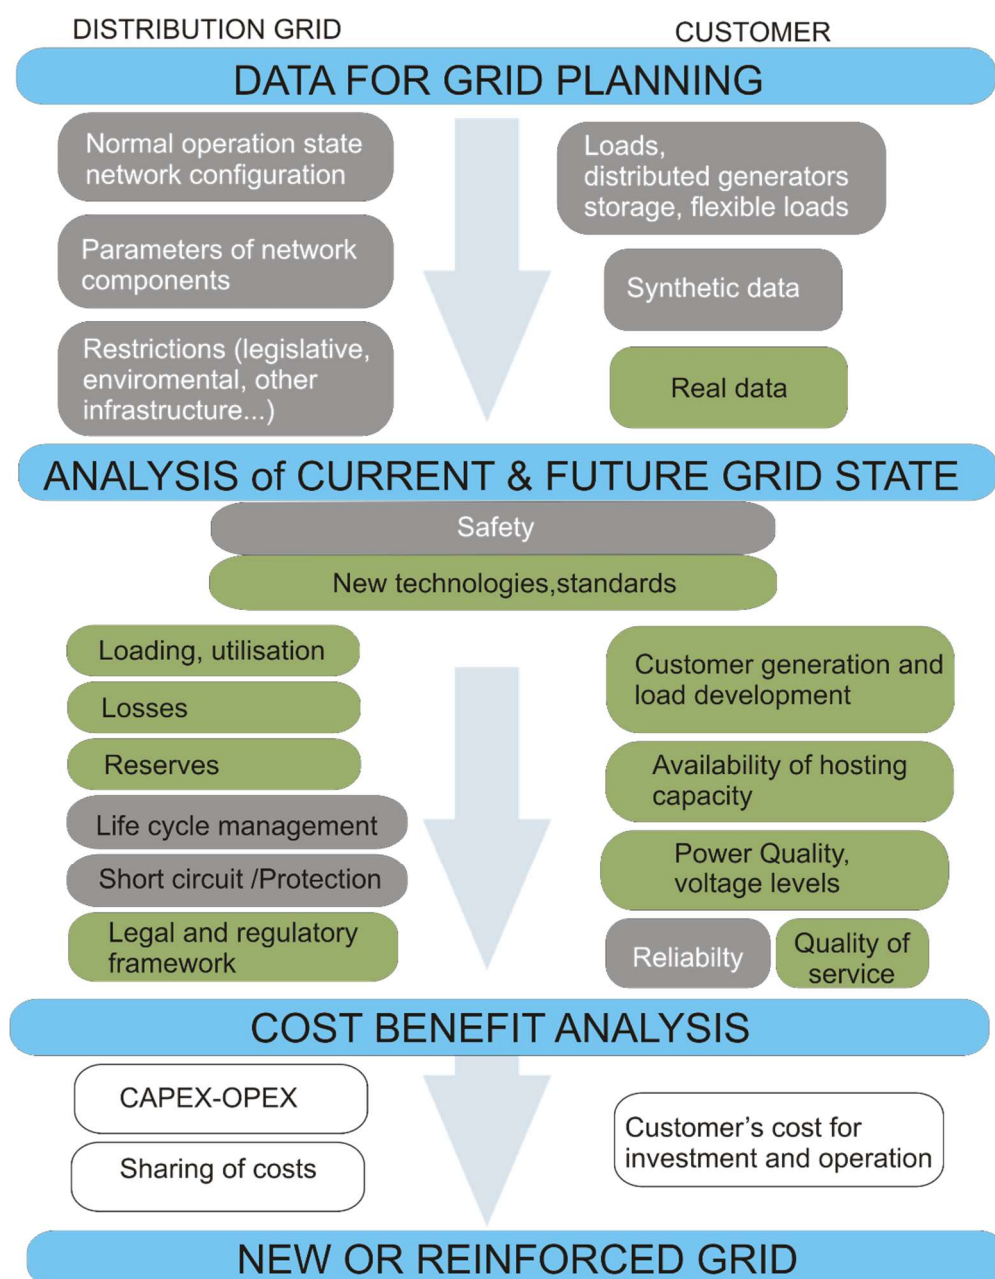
DISTRIBUTION GRID

CUSTOMER

DATA FOR GRID PLANNING

Normal operation state network configuration

Parameters of network components

Restrictions (legislative, enviromental, other infrastructure...)

Loads, distributed generators storage, flexible loads

Synthetic data

Real data

ANALYSIS of CURRENT & FUTURE GRID STATE

Safety

New technologies,standards

Loading, utilisation

Losses

Reserves

Life cycle management

Short circuit /Protection

Legal and regulatory framework

Customer generation and load development

Availability of hosting capacity

Power Quality, voltage levels

Reliabilty

Quality of service

COST BENEFIT ANALYSIS

CAPEX-OPEX

Sharing of costs

Customer's cost for investment and operation

NEW OR REINFORCED GRID